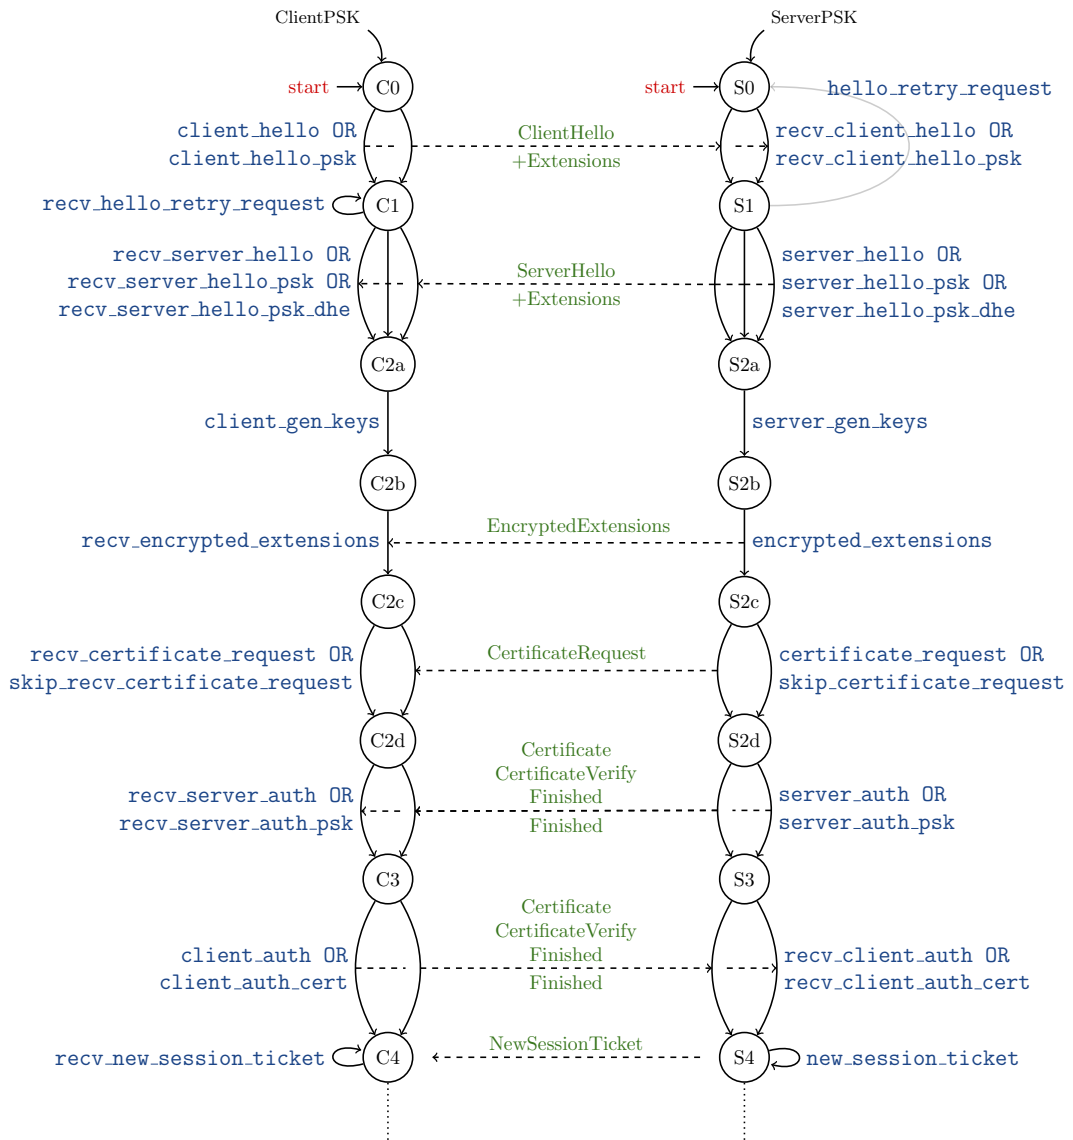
ClientPSK

ServerPSK

start C0

start S0

hello_retry_request

client_hello OR
client_hello_psk

ClientHello
+Extensions

recv_client_hello OR
recv_client_hello_psk

recv_hello_retry_request C1

S1

recv_server_hello OR
recv_server_hello_psk OR
recv_server_hello_psk_dhe

ServerHello
+Extensions

server_hello OR
server_hello_psk OR
server_hello_psk_dhe

C2a

S2a

client_gen_keys

server_gen_keys

C2b

S2b

recv_encrypted_extensions

EncryptedExtensions

encrypted_extensions

C2c

S2c

recv_certificate_request OR
skip_recv_certificate_request

CertificateRequest

certificate_request OR
skip_certificate_request

C2d

S2d

recv_server_auth OR
recv_server_auth_psk

Certificate
CertificateVerify
Finished
Finished

server_auth OR
server_auth_psk

C3

S3

client_auth OR
client_auth_cert

Certificate
CertificateVerify
Finished
Finished

recv_client_auth OR
recv_client_auth_cert

recv_new_session_ticket C4

NewSessionTicket

S4 new_session_ticket